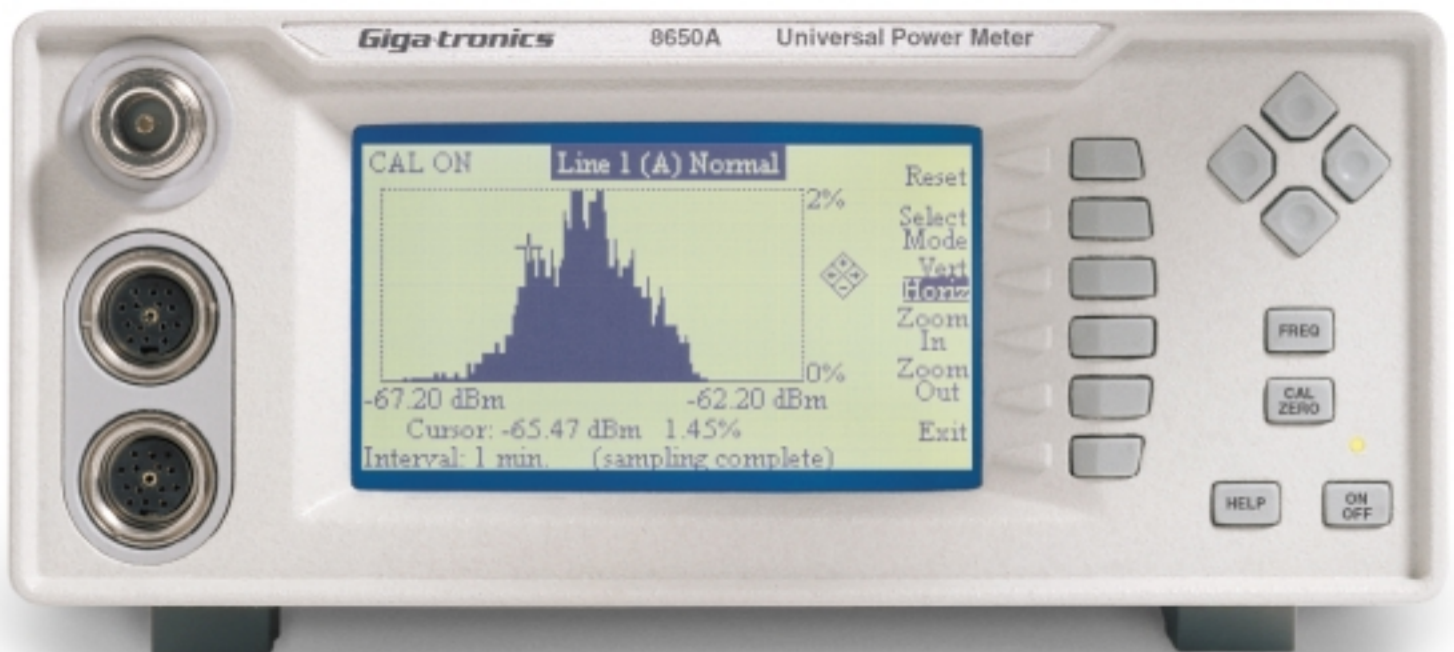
Giga-tronics 8650A Universal Power Meter

CAL ON Line 1 (A) Normal

2%

0%

-67.20 dBm -62.20 dBm

Cursor: -65.47 dBm 1.45%

Interval: 1 min. (sampling complete)

Reset

Select Mode

Vert

Horiz

Zoom In

Zoom Out

Exit

FREQ

CAL ZERO

HELP

ON OFF